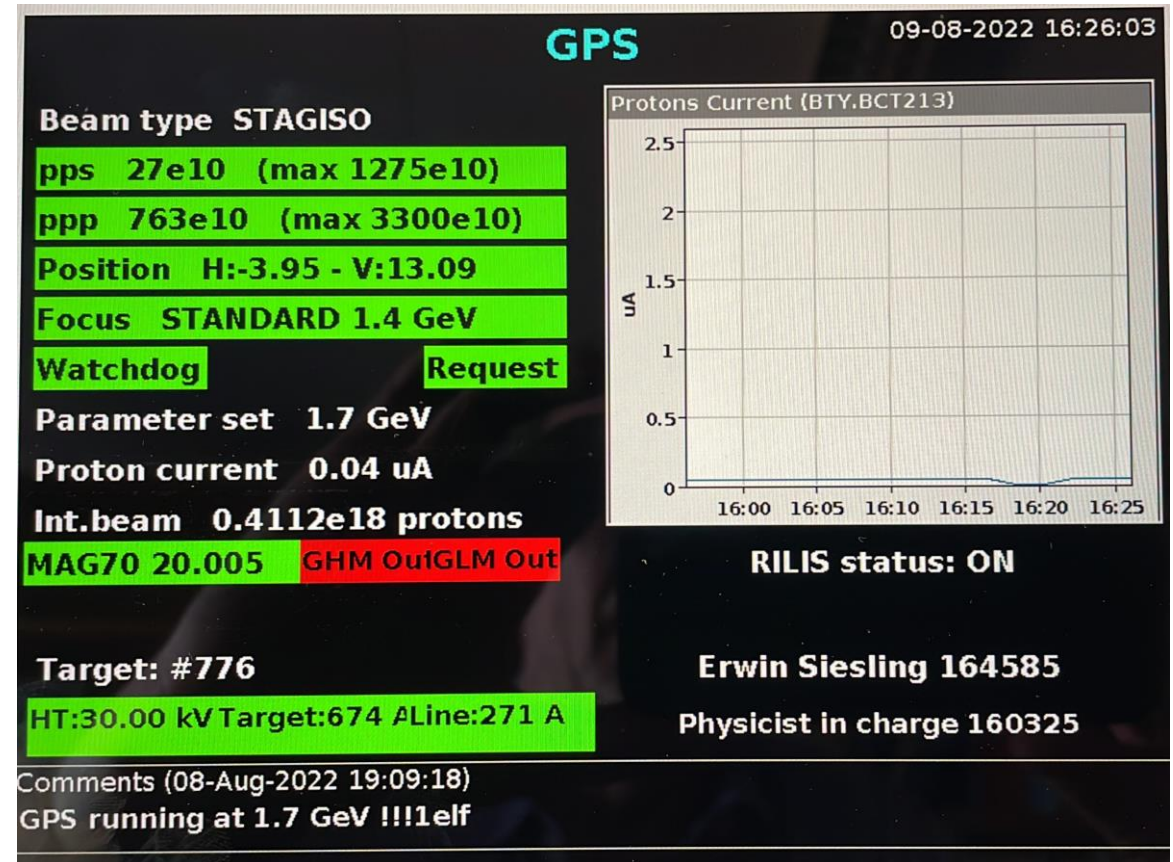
GPS

09-08-2022 16:26:03

Beam type STAGISO

pps 27e10 (max 1275e10)

ppp 763e10 (max 3300e10)

Position H:-3.95 - V:13.09

Focus STANDARD 1.4 GeV

Watchdog

Request

Parameter set 1.7 GeV

Proton current 0.04 uA

Int.beam 0.4112e18 protons

MAG70 20.005

GHM OutGLM Out

Protons Current (BTY.BCT213)

uA

2.5
2
1.5
1
0.5
0

16:00 16:05 16:10 16:15 16:20 16:25

RILIS status: ON

Target: #776

HT:30.00 kV Target:674 ALine:271 A

Erwin Siesling 164585

Physicist in charge 160325

Comments (08-Aug-2022 19:09:18)
GPS running at 1.7 GeV !!!1elf